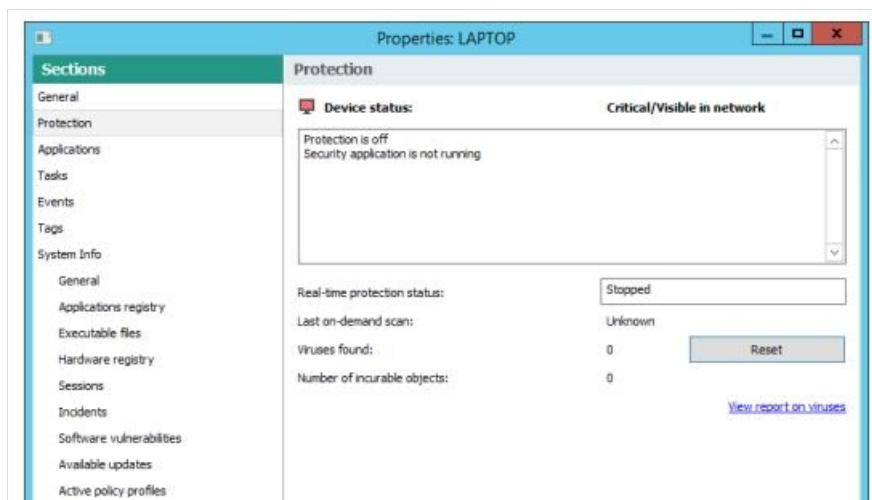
Properties: LAPTOP

Sections

General
Protection
Applications
Tasks
Events
Tags
System Info
General
Applications registry
Executable files
Hardware registry
Sessions
Incidents
Software vulnerabilities
Available updates
Active policy profiles

Protection

Device status: Critical/Visible in network

Protection is off
Security application is not running

Real-time protection status: Stopped
Last on-demand scan: Unknown
Viruses found: 0 Reset
Number of incurable objects: 0

View report on viruses